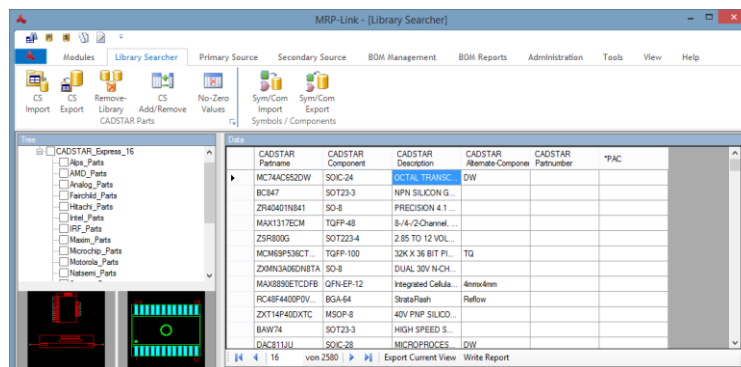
MRP-Link - [Library Searcher]

Modules | Library Searcher | Primary Source | Secondary Source | BOM Management | BOM Reports | Administration | Tools | View | Help

CS Import | CS Export | Remove-Library | CS Add/Remove | No-Zero Values | Sym/Com Import | Sym/Com Export

CADSTAR Parts | Symbols / Components

Tree

CADSTAR_Express_16
Alps_Parts
AMD_Parts
Analog_Parts
Fairchild_Parts
Hitachi_Parts
Intel_Parts
IRF_Parts
Maxim_Parts
Microchip_Parts
Motorola_Parts
Natsemi_Parts

Data

| CADSTAR Partname | CADSTAR Component | CADSTAR Description | CADSTAR Alternate-Componen | CADSTAR Partnumber | *PAC |
|---|---|---|---|---|---|
| MC74AC652DW | SOIC-24 | OCTAL TRANSC... | DW | | |
| BC847 | SOT23-3 | NPN SILICON G... | | | |
| ZR40401N841 | SO-8 | PRECISION 4.1 ... | | | |
| MAX1317ECM | TQFP-48 | 8-/4-/2-Channel, ... | | | |
| ZSR800G | SOT223-4 | 2.85 TO 12 VOL... | | | |
| MCM69P536CT... | TQFP-100 | 32K X 36 BIT PI... | TQ | | |
| ZXMN3A06DN8TA | SO-8 | DUAL 30V N-CH... | | | |
| MAX8890ETCDFB | QFN-EP-12 | Integrated Cellula... | 4mmx4mm | | |
| RC48F4400P0V... | BGA-64 | StrataFlash | Reflow | | |
| ZXT14P40DXTC | MSOP-8 | 40V PNP SILICO... | | | |
| BAW74 | SOT23-3 | HIGH SPEED S... | | | |
| DAC811JU | SOIC-28 | MICROPROCES... | DW | | |

16 von 2580 | Export Current View | Write Report